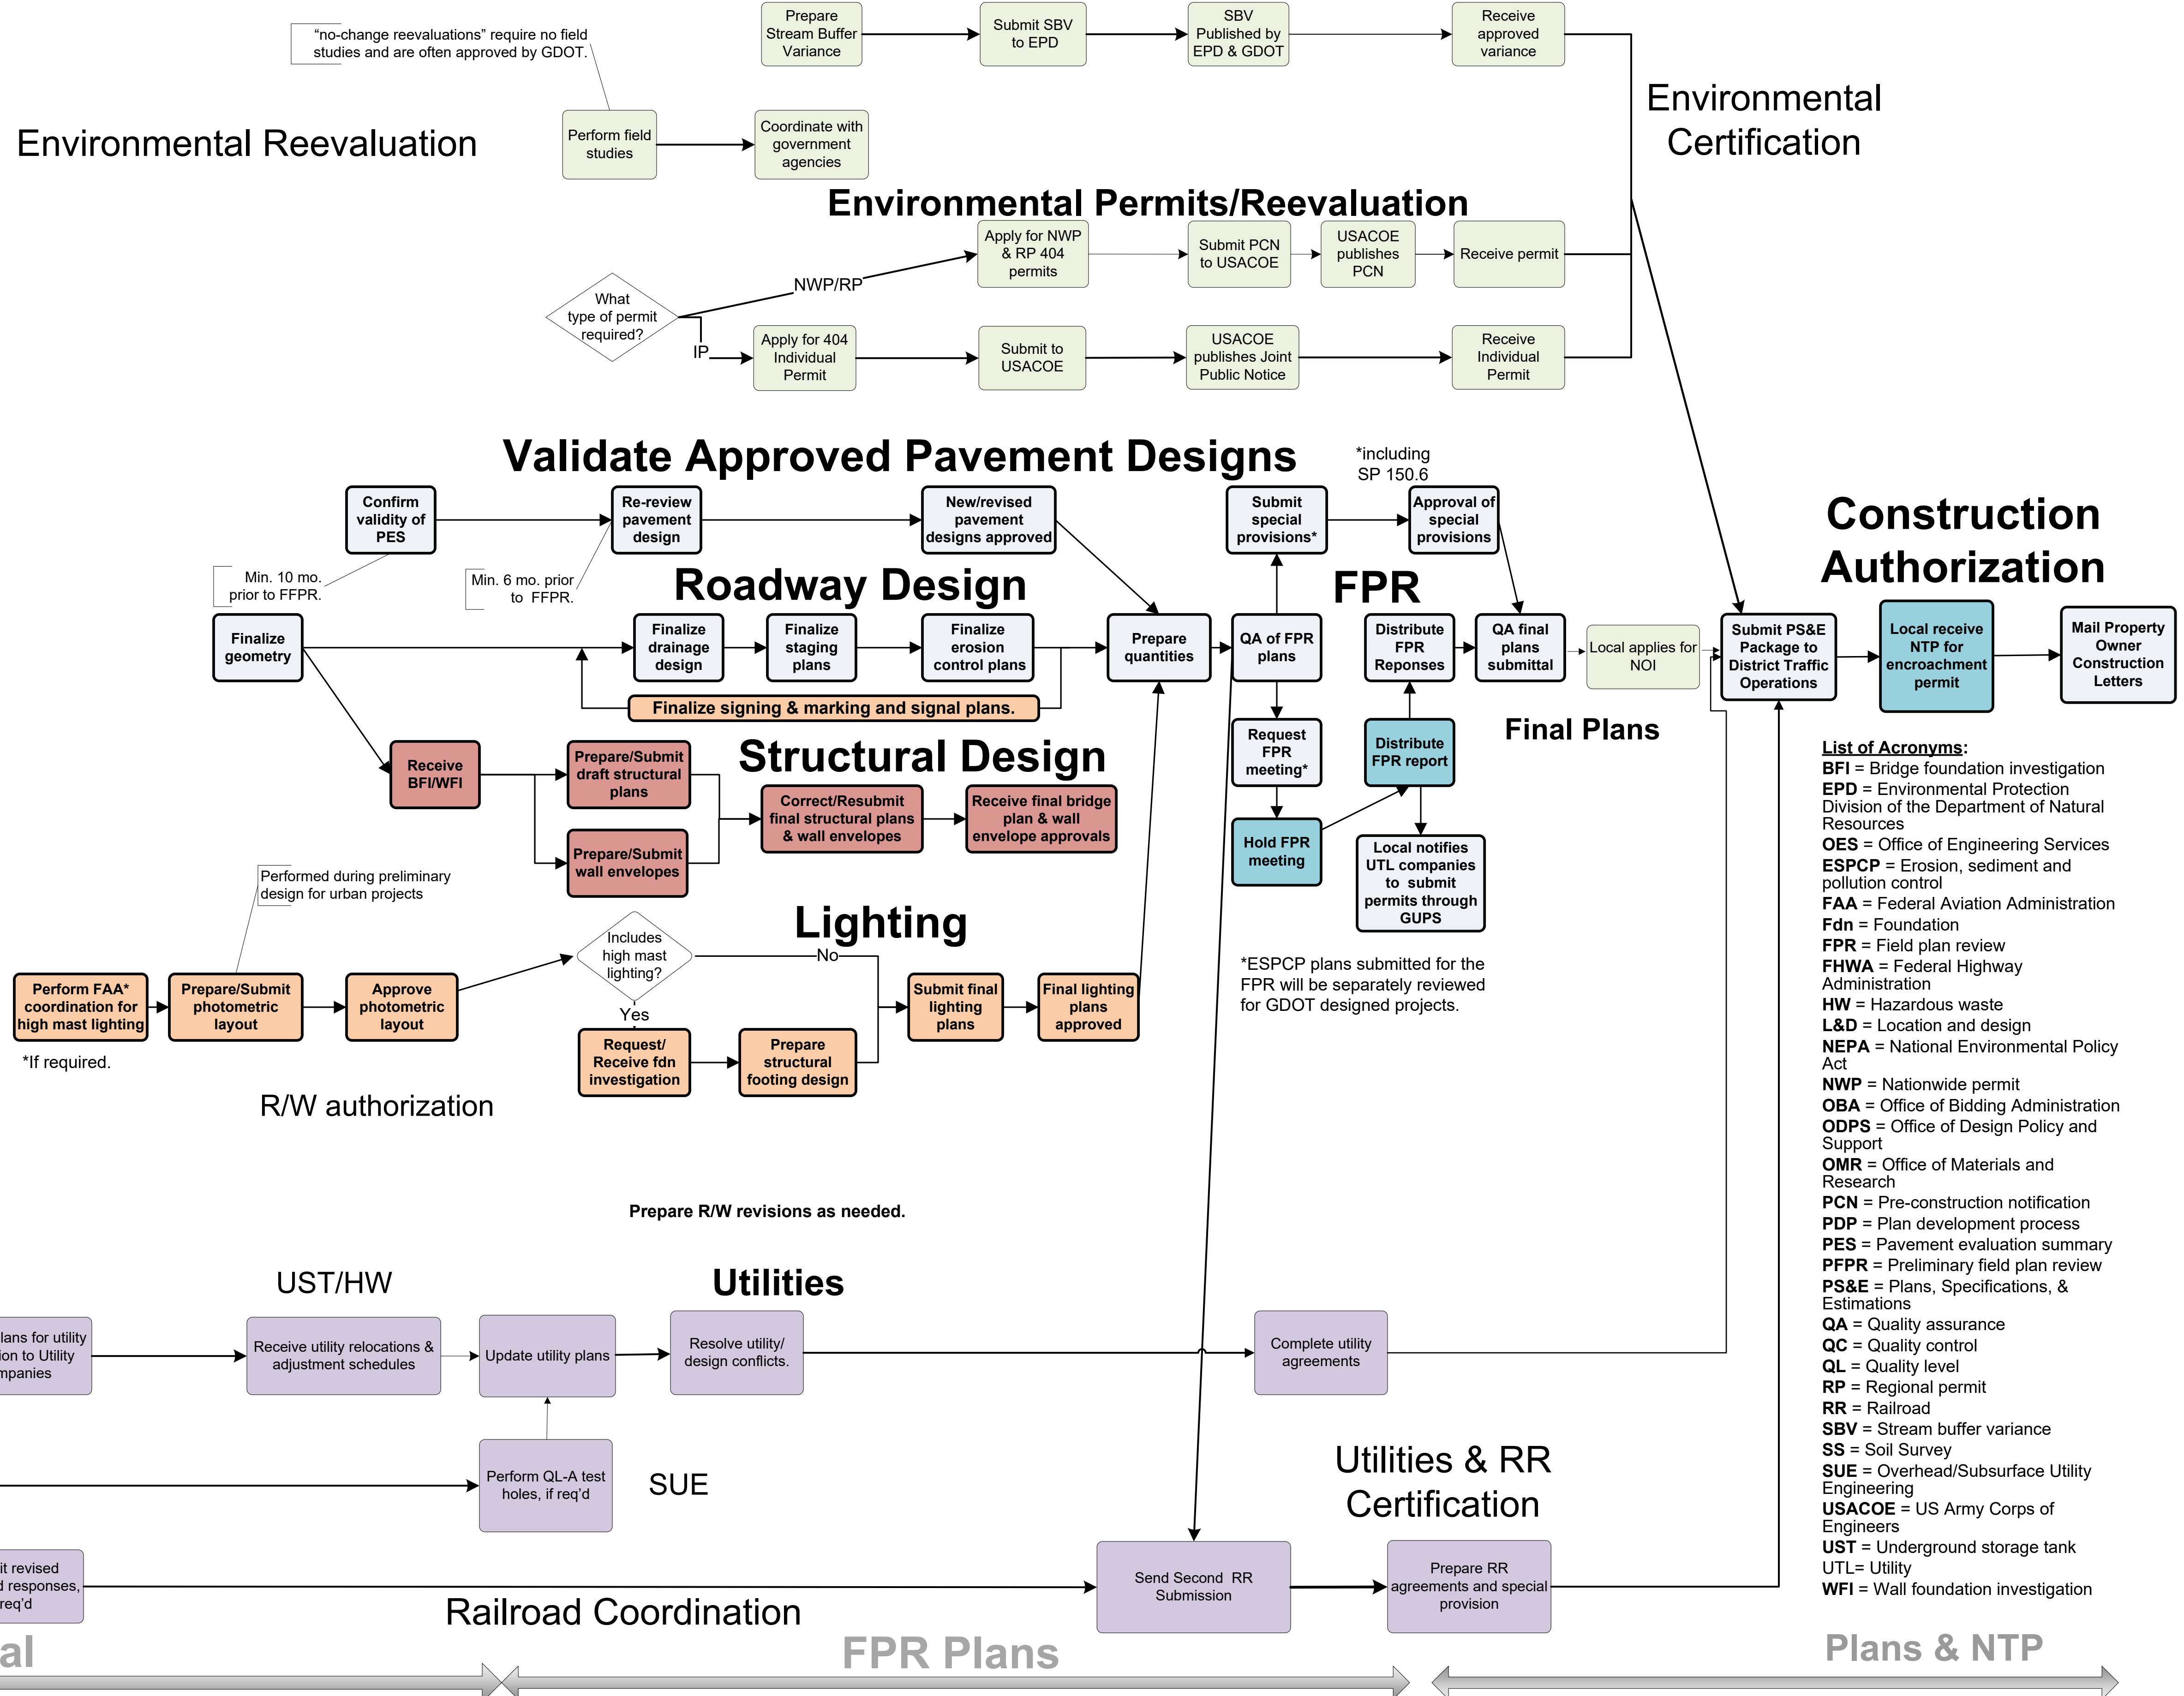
"no-change reevaluations" require no field studies and are often approved by GDOT.

Prepare Stream Buffer Variance

Submit SBV to EPD

SBV Published by EPD & GDOT

Receive approved variance

Environmental Certification

Environmental Reevaluation

Perform field studies

Coordinate with government agencies

Environmental Permits/Reevaluation

Apply for NWP & RP 404 permits

Submit PCN to USACOE

USACOE publishes PCN

Receive permit

NWP/RP

What type of permit required?

IP

Apply for 404 Individual Permit

Submit to USACOE

USACOE publishes Joint Public Notice

Receive Individual Permit

Validate Approved Pavement Designs

*including SP 150.6

Confirm validity of PES

Re-review pavement design

New/revised pavement designs approved

Submit special provisions*

Approval of special provisions

Construction Authorization

Min. 10 mo. prior to FFPR.

Min. 6 mo. prior to FFPR.

Roadway Design

FPR

Finalize geometry

Finalize drainage design

Finalize staging plans

Finalize erosion control plans

Prepare quantities

QA of FPR plans

Distribute FPR Reponses

QA final plans submittal

Local applies for NOI

Submit PS&E Package to District Traffic Operations

Local receive NTP for encroachment permit

Mail Property Owner Construction Letters

Finalize signing & marking and signal plans.

Final Plans

Receive BFI/WFI

Prepare/Submit draft structural plans

Structural Design

Correct/Resubmit final structural plans & wall envelopes

Receive final bridge plan & wall envelope approvals

Prepare/Submit wall envelopes

Request FPR meeting*

Distribute FPR report

Hold FPR meeting

Local notifies UTL companies to submit permits through GUPS

List of Acronyms:
BFI = Bridge foundation investigation
EPD = Environmental Protection Division of the Department of Natural Resources
OES = Office of Engineering Services
ESPCP = Erosion, sediment and pollution control
FAA = Federal Aviation Administration
Fdn = Foundation
FPR = Field plan review
FHWA = Federal Highway Administration
HW = Hazardous waste
L&D = Location and design
NEPA = National Environmental Policy Act
NWP = Nationwide permit
OBA = Office of Bidding Administration
ODPS = Office of Design Policy and Support
OMR = Office of Materials and Research
PCN = Pre-construction notification
PDP = Plan development process
PES = Pavement evaluation summary
PFPR = Preliminary field plan review
PS&E = Plans, Specifications, & Estimations
QA = Quality assurance
QC = Quality control
QL = Quality level
RP = Regional permit
RR = Railroad
SBV = Stream buffer variance
SS = Soil Survey
SUE = Overhead/Subsurface Utility Engineering
USACOE = US Army Corps of Engineers
UST = Underground storage tank
UTL= Utility
WFI = Wall foundation investigation

Performed during preliminary design for urban projects

Lighting

Includes high mast lighting?

No

Yes

Perform FAA* coordination for high mast lighting

Prepare/Submit photometric layout

Approve photometric layout

Submit final lighting plans

Final lighting plans approved

*ESPCP plans submitted for the FPR will be separately reviewed for GDOT designed projects.

*If required.

Request/ Receive fdn investigation

Prepare structural footing design

R/W authorization

Prepare R/W revisions as needed.

UST/HW

Utilities

lans for utility ion to Utility mpanies

Receive utility relocations & adjustment schedules

Update utility plans

Resolve utility/ design conflicts.

Complete utility agreements

Perform QL-A test holes, if req'd

SUE

Utilities & RR Certification

it revised d responses, req'd

Send Second RR Submission

Prepare RR agreements and special provision

Railroad Coordination

al

FPR Plans

Plans & NTP